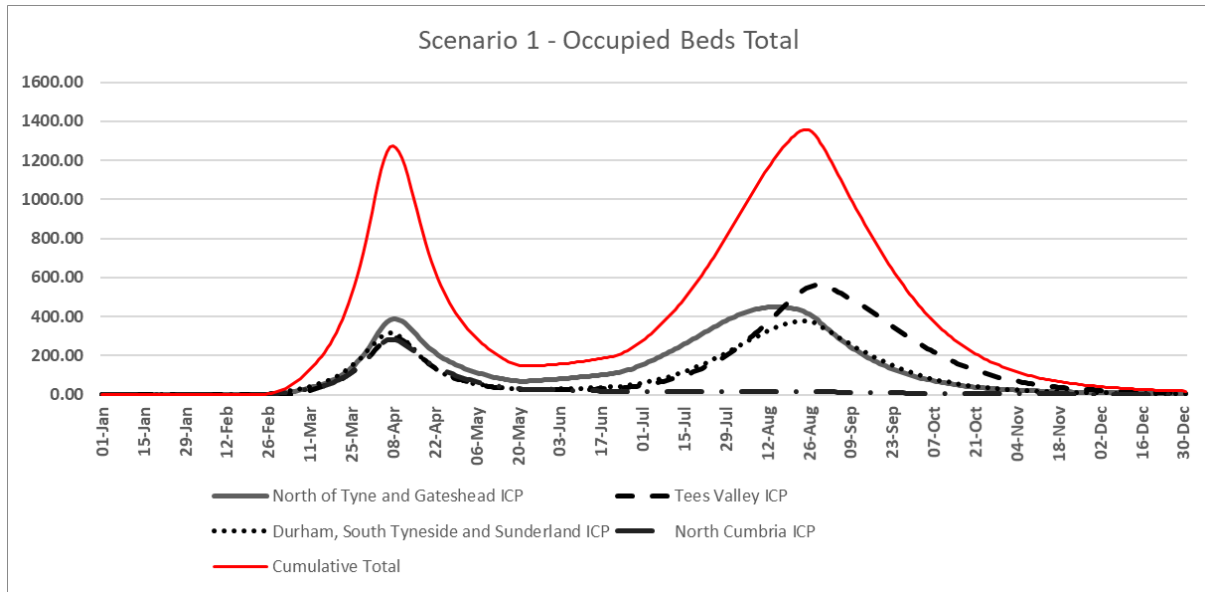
Scenario 1 - Occupied Beds Total

1600.00
1400.00
1200.00
1000.00
800.00
600.00
400.00
200.00
0.00

01-Jan
15-Jan
29-Jan
12-Feb
26-Feb
11-Mar
25-Mar
08-Apr
22-Apr
06-May
20-May
03-Jun
17-Jun
01-Jul
15-Jul
29-Jul
12-Aug
26-Aug
09-Sep
23-Sep
07-Oct
21-Oct
04-Nov
18-Nov
02-Dec
16-Dec
30-Dec

North of Tyne and Gateshead ICP
Tees Valley ICP
Durham, South Tyneside and Sunderland ICP
North Cumbria ICP
Cumulative Total